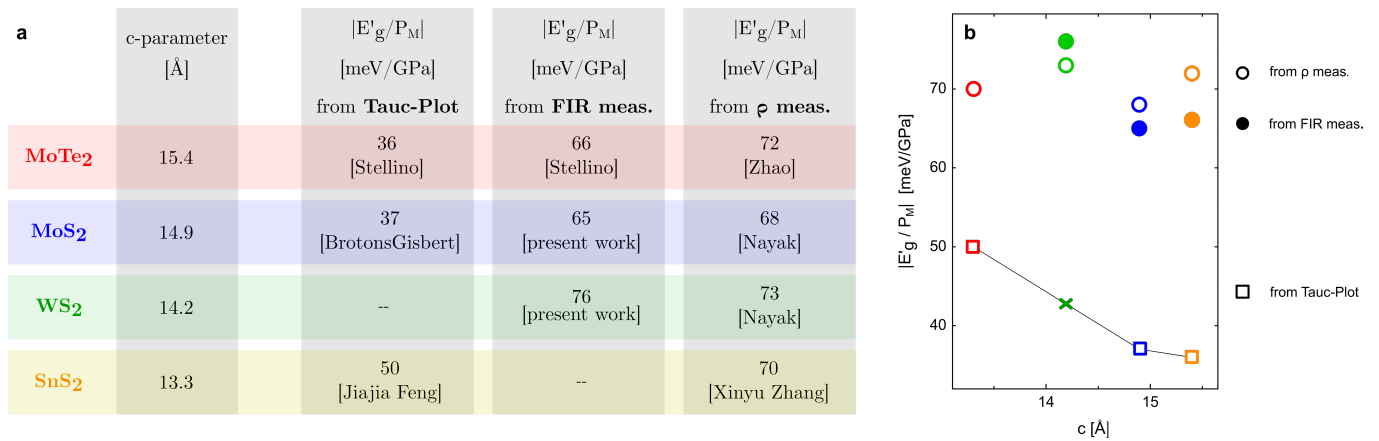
a

| | c-parameter [Å] | $|E'_g/P_M|$ [meV/GPa] from **Tauc-Plot** | $|E'_g/P_M|$ [meV/GPa] from **FIR meas.** | $|E'_g/P_M|$ [meV/GPa] from **ρ meas.** |
|---|---|---|---|---|
| **$MoTe_2$** | 15.4 | 36 [Stellino] | 66 [Stellino] | 72 [Zhao] |
| **$MoS_2$** | 14.9 | 37 [BrotonsGisbert] | 65 [present work] | 68 [Nayak] |
| **$WS_2$** | 14.2 | -- | 76 [present work] | 73 [Nayak] |
| **$SnS_2$** | 13.3 | 50 [Jiajia Feng] | -- | 70 [Xinyu Zhang] |

b

$|E'_g / P_M|$ [meV/GPa]

70
60
50
40

14
15

c [Å]

from ρ meas.

from FIR meas.

from Tauc-Plot